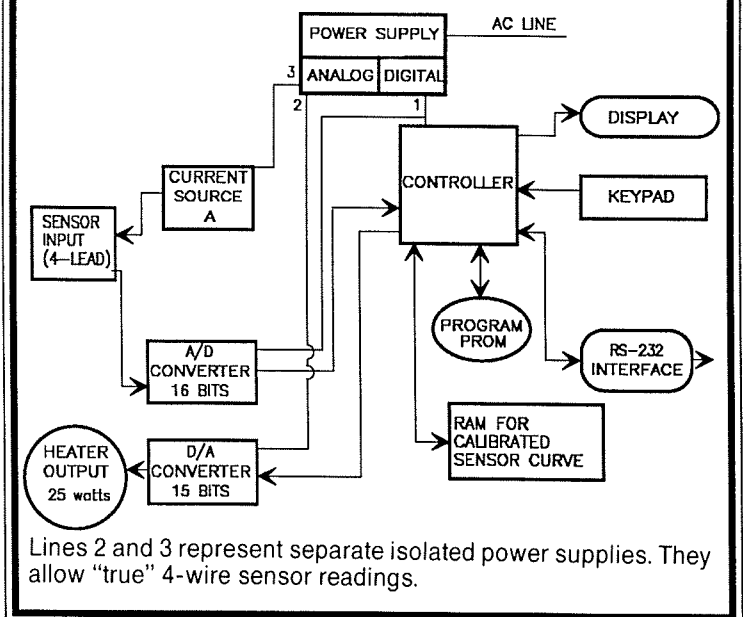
POWER SUPPLY

AC LINE

ANALOG

DIGITAL

3

2

1

DISPLAY

CURRENT SOURCE A

CONTROLLER

KEYPAD

SENSOR INPUT (4–LEAD)

PROGRAM PROM

A/D CONVERTER 16 BITS

RS-232 INTERFACE

RAM FOR CALIBRATED SENSOR CURVE

HEATER OUTPUT 25 watts

D/A CONVERTER 15 BITS

Lines 2 and 3 represent separate isolated power supplies. They allow "true" 4-wire sensor readings.